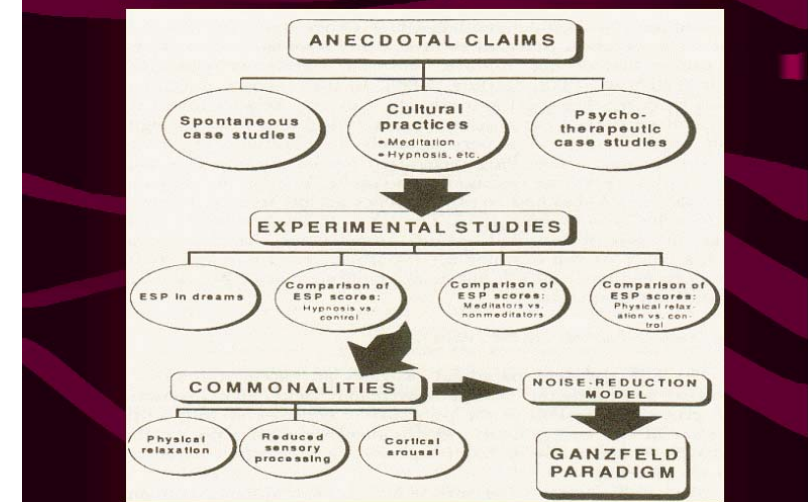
ANECDOTAL CLAIMS

Spontaneous case studies

Cultural practices
• Meditation
• Hypnosis, etc.

Psycho-therapeutic case studies

EXPERIMENTAL STUDIES

ESP in dreams

Comparison of ESP scores: Hypnosis vs. control

Comparison of ESP scores: Meditators vs. nonmeditators

Comparison of ESP scores: Physical relaxation vs. control

COMMONALITIES

Physical relaxation

Reduced sensory processing

Cortical arousal

NOISE-REDUCTION MODEL

GANZFELD PARADIGM